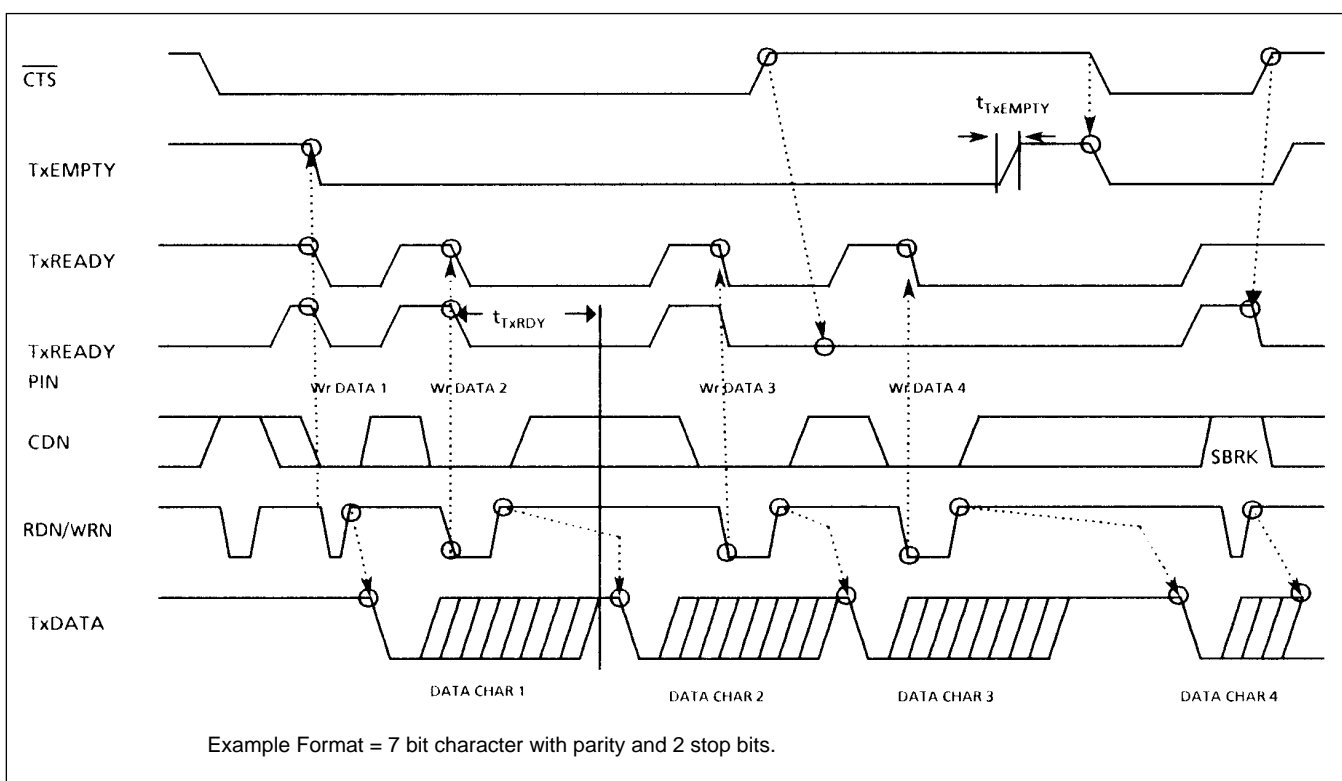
$\overline{CTS}$

$t_{TxEMPTY}$

TxEMPTY

TxREADY

$t_{TxRDY}$

TxREADY PIN

Wr DATA 1

Wr DATA 2

Wr DATA 3

Wr DATA 4

CDN

SBRK

RDN/WRN

TxDATA

DATA CHAR 1

DATA CHAR 2

DATA CHAR 3

DATA CHAR 4

Example Format = 7 bit character with parity and 2 stop bits.